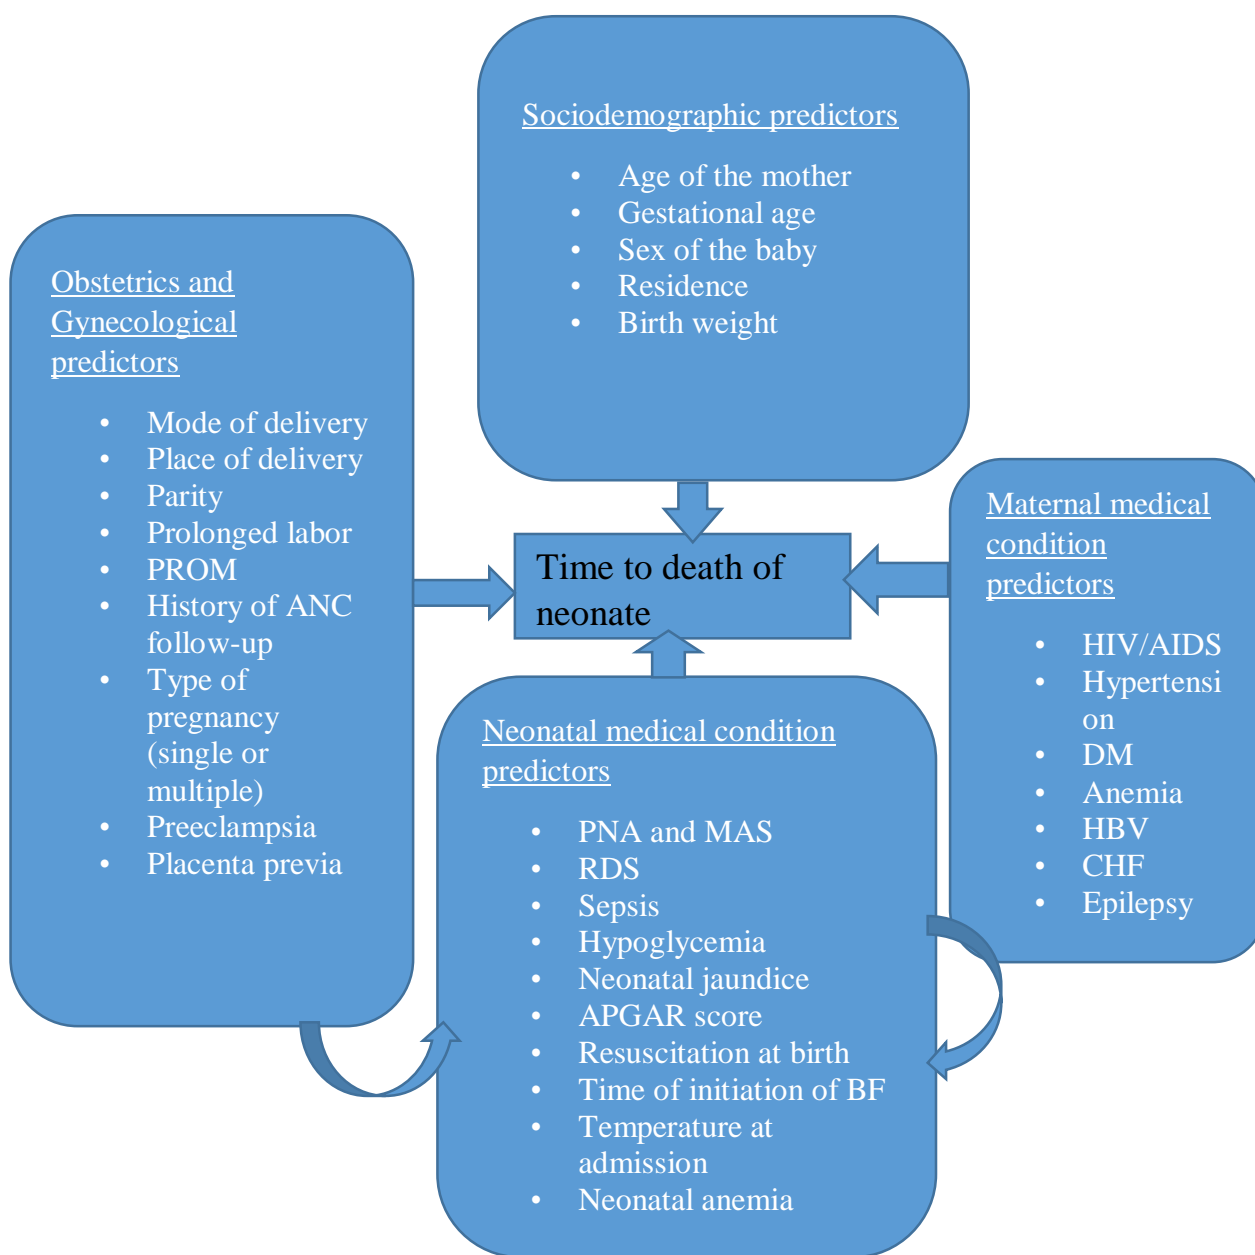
Sociodemographic predictors

- Age of the mother
- Gestational age
- Sex of the baby
- Residence
- Birth weight

Obstetrics and Gynecological predictors

- Mode of delivery
- Place of delivery
- Parity
- Prolonged labor
- PROM
- History of ANC follow-up
- Type of pregnancy (single or multiple)
- Preeclampsia
- Placenta previa

Time to death of neonate

Maternal medical condition predictors

- HIV/AIDS
- Hypertension
- DM
- Anemia
- HBV
- CHF
- Epilepsy

Neonatal medical condition predictors

- PNA and MAS
- RDS
- Sepsis
- Hypoglycemia
- Neonatal jaundice
- APGAR score
- Resuscitation at birth
- Time of initiation of BF
- Temperature at admission
- Neonatal anemia